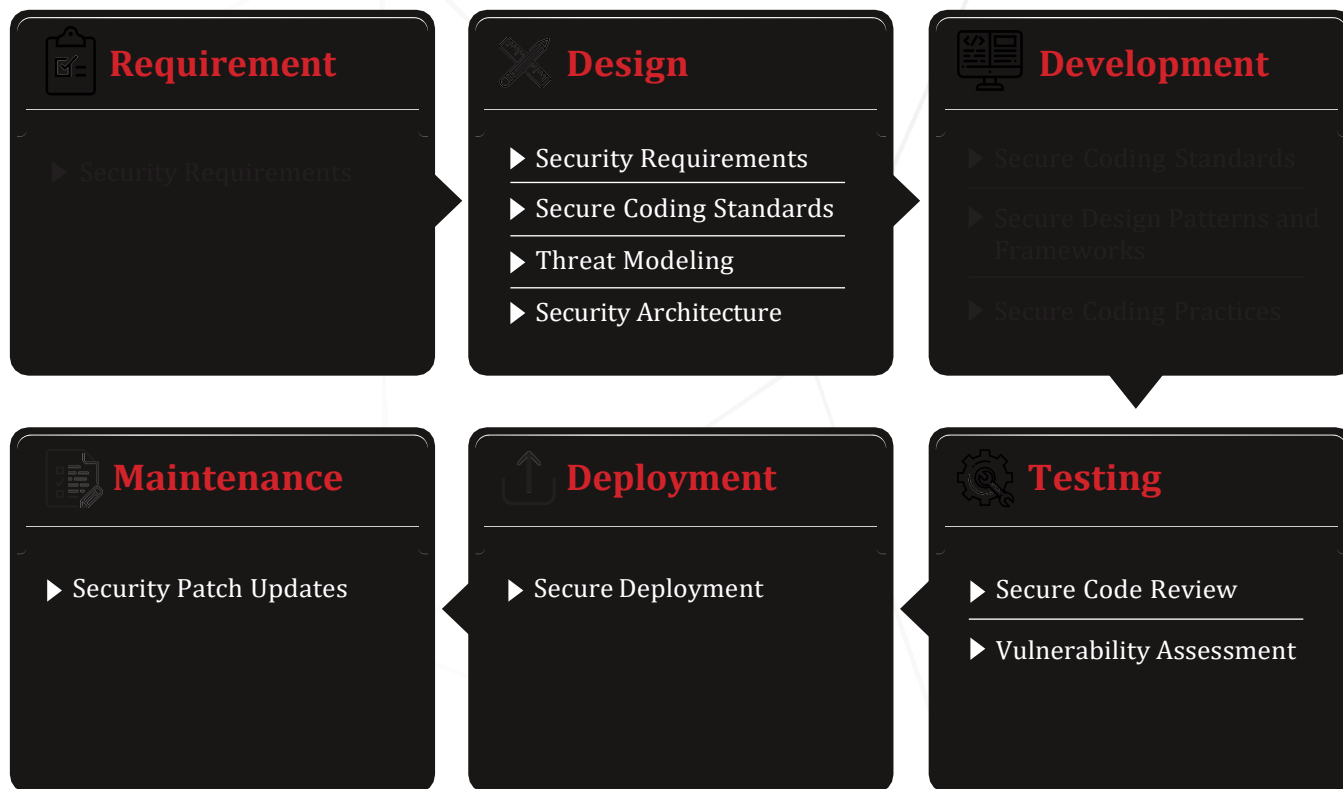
Requirement

Security Requirements

Design

Security Requirements

Secure Coding Standards

Threat Modeling

Security Architecture

Development

Secure Coding Standards

Secure Design Patterns and Frameworks

Secure Coding Practices

Maintenance

Security Patch Updates

Deployment

Secure Deployment

Testing

Secure Code Review

Vulnerability Assessment